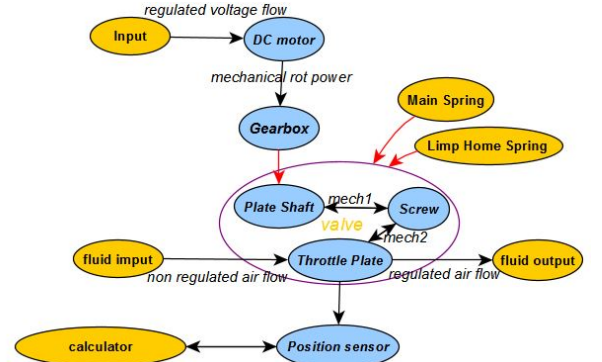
regulated voltage flow

Input

DC motor

mechanical rot power

Main Spring

Gearbox

Limp Home Spring

Plate Shaft

mech1

Screw

valve

mech2

fluid imput

Throttle Plate

fluid output

non regulated air flow

regulated air flow

calculator

Position sensor